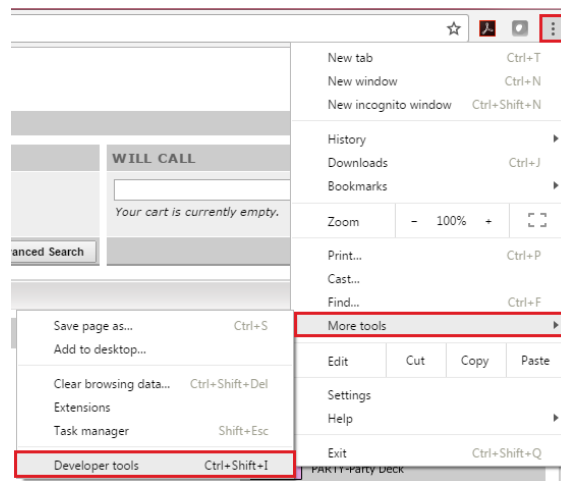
New tab Ctrl+T
New window Ctrl+N
New incognito window Ctrl+Shift+N

History
Downloads Ctrl+J
Bookmarks

WILL CALL

Your cart is currently empty.

anced Search

Zoom – 100% +

Print... Ctrl+P
Cast...
Find... Ctrl+F
More tools

Save page as... Ctrl+S
Add to desktop...

Clear browsing data... Ctrl+Shift+Del
Extensions
Task manager Shift+Esc

Developer tools Ctrl+Shift+I

Edit Cut Copy Paste

Settings
Help

Exit Ctrl+Shift+Q

PARTY-Party Deck